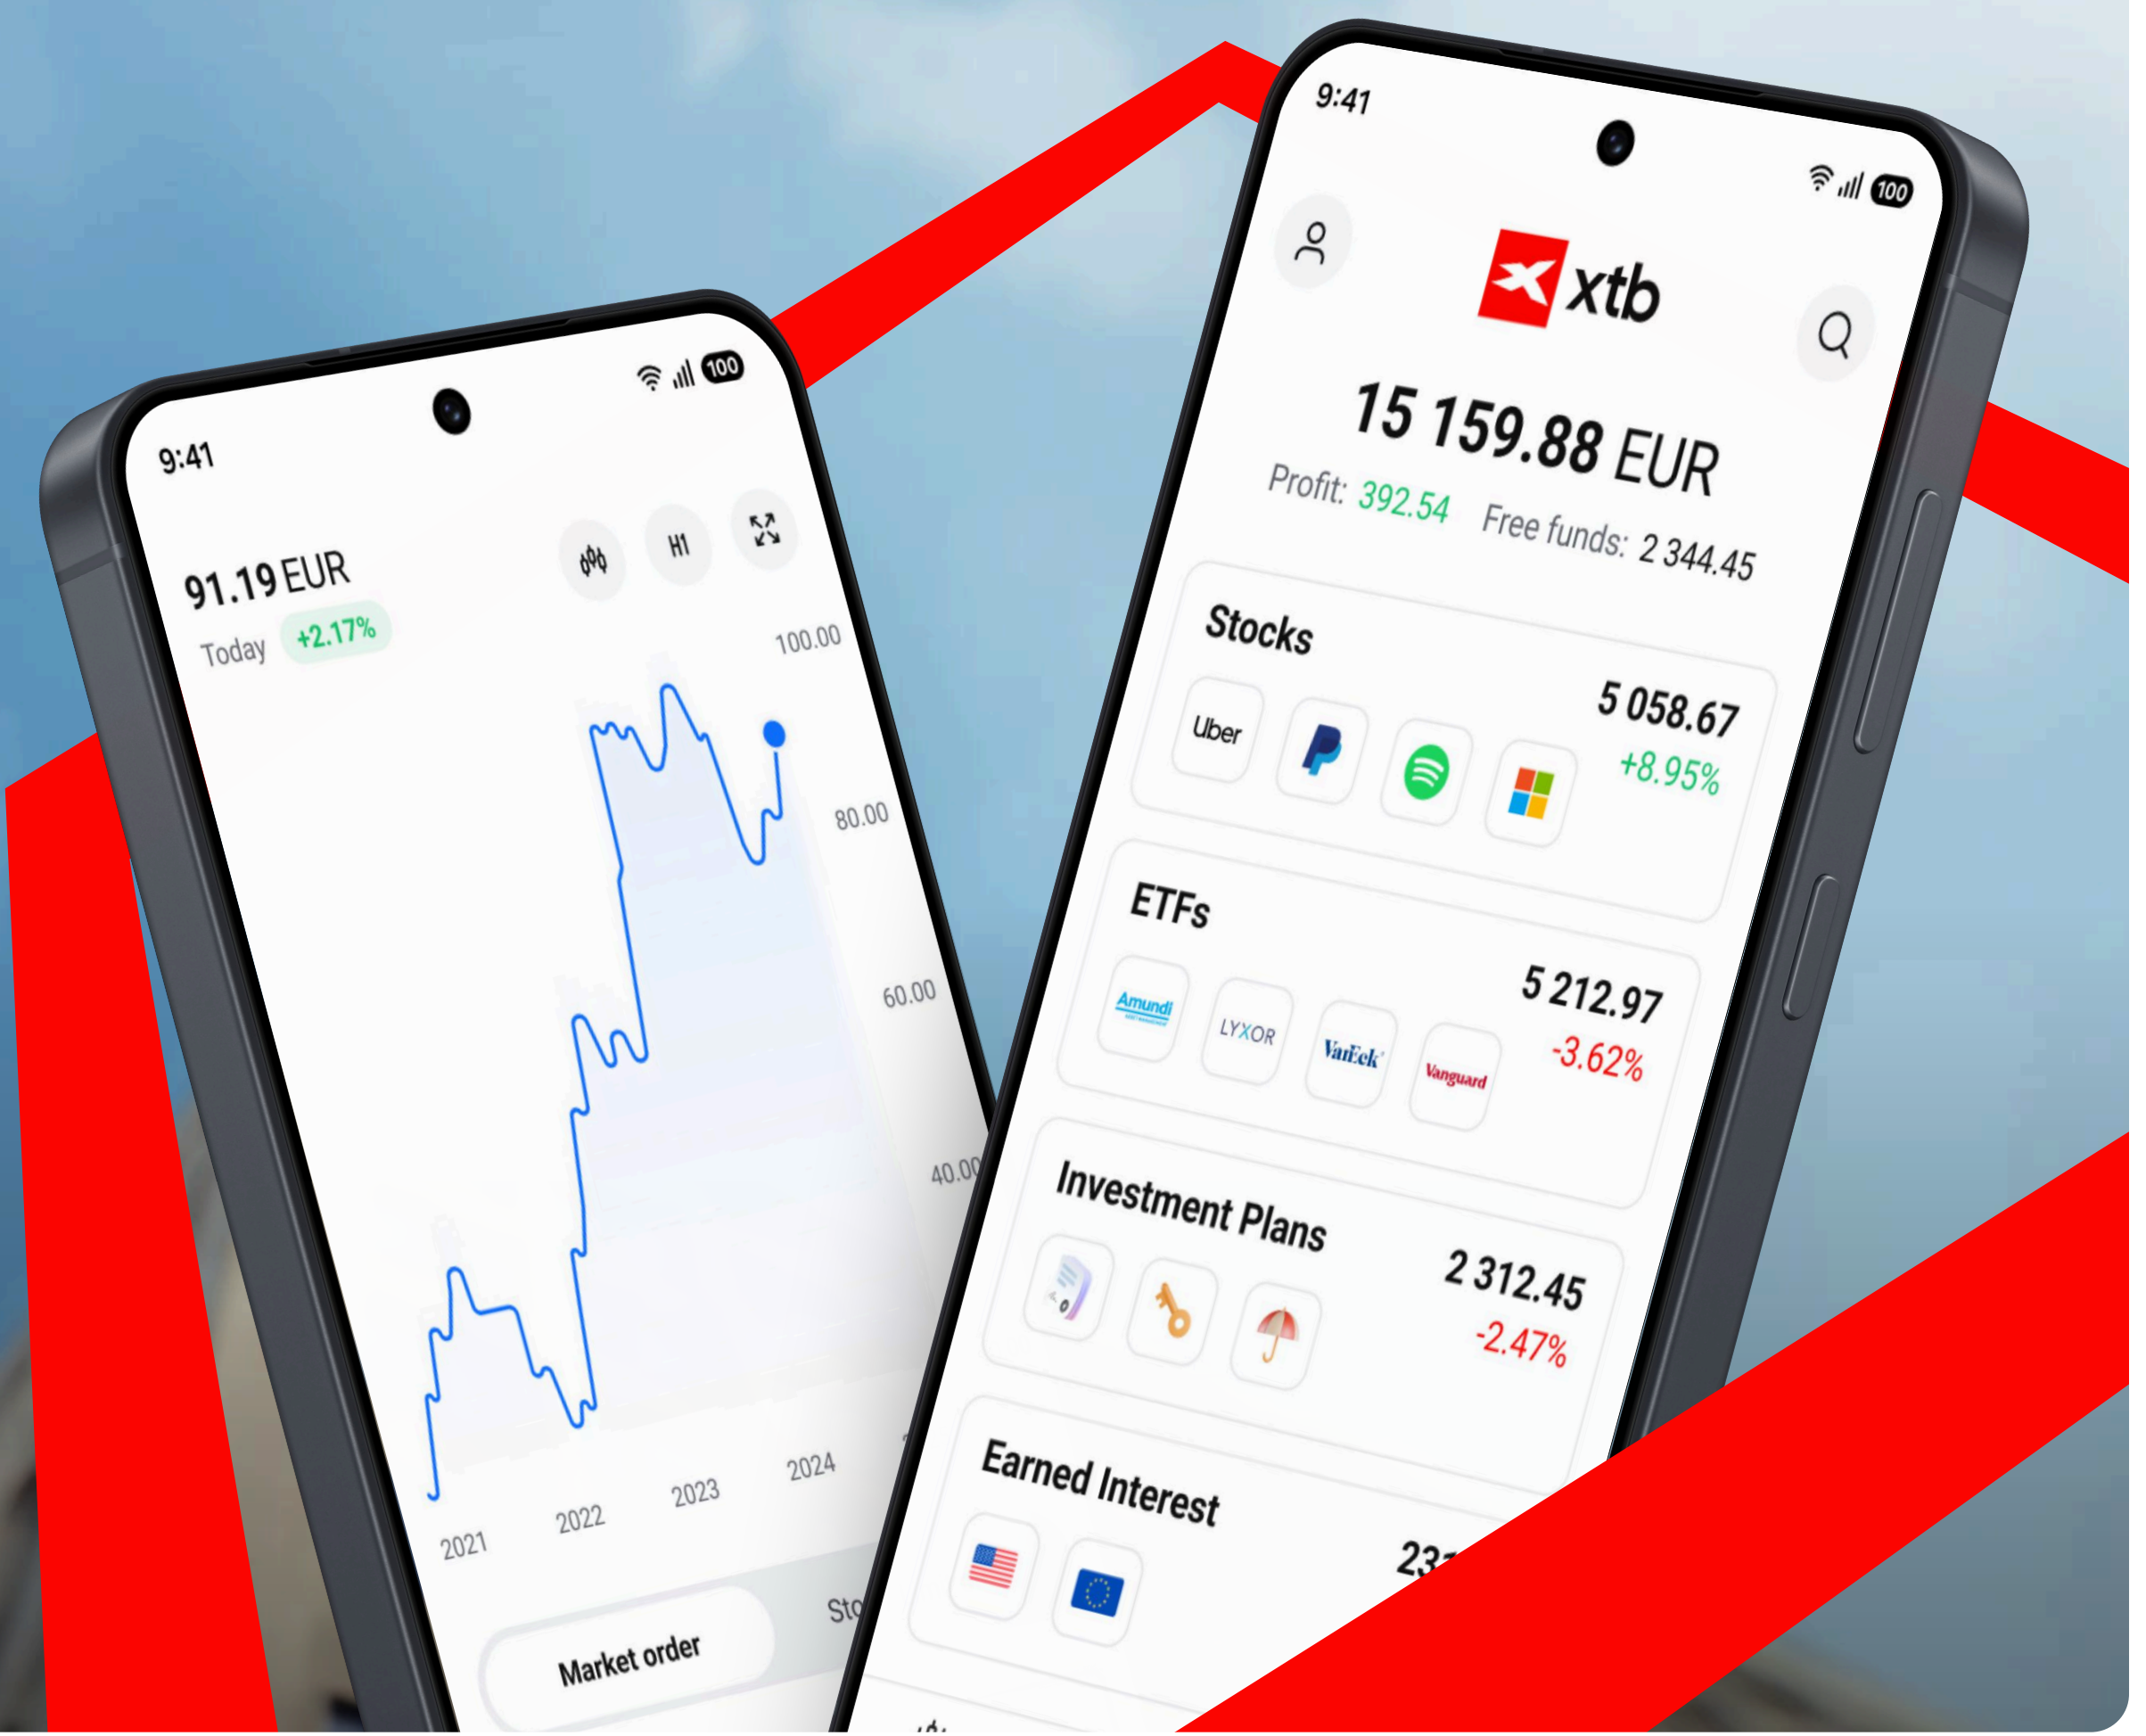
9:41

100

91.19 EUR

Today +2.17%

H1

100.00

80.00

60.00

40.00

2021 2022 2023 2024

Market order

Sto

9:41

100

xtb

15 159.88 EUR

Profit: 392.54 Free funds: 2 344.45

Stocks

Uber

5 058.67

+8.95%

ETFs

Amundi

LYXOR

VanEck

Vanguard

5 212.97

-3.62%

Investment Plans

2 312.45

-2.47%

Earned Interest

23